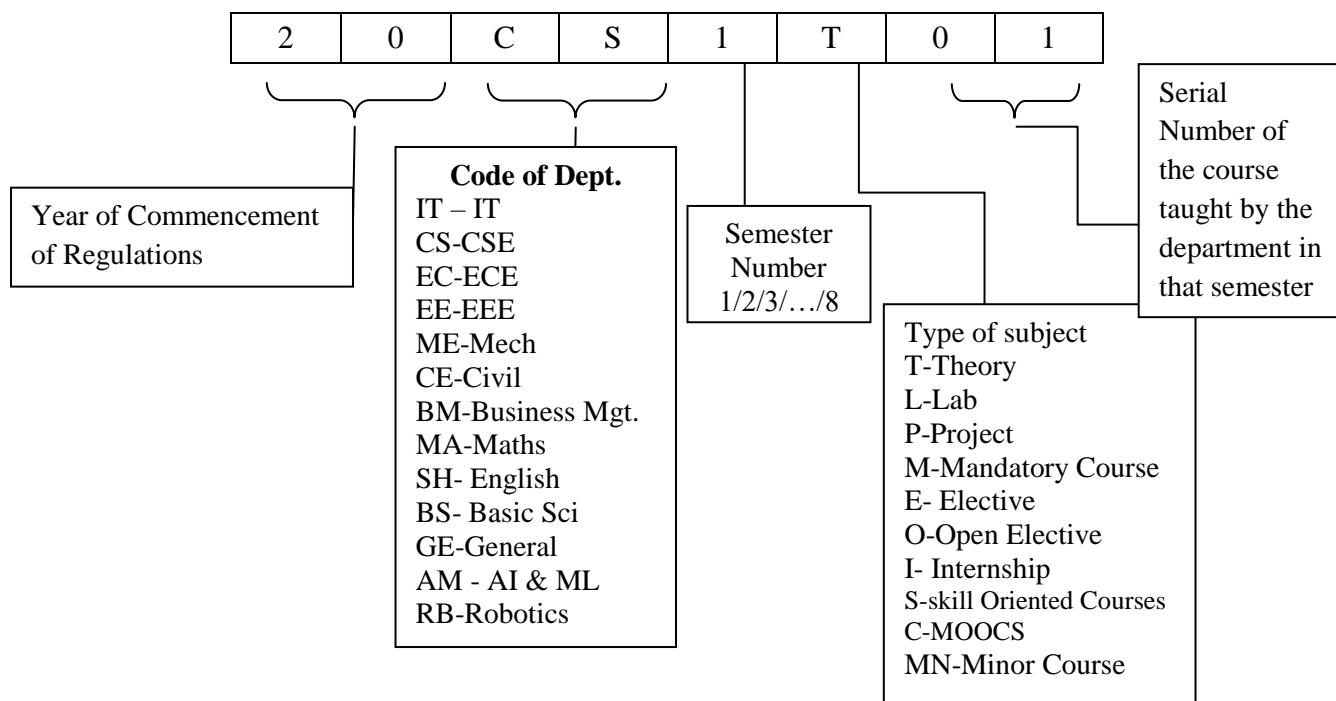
| 2 | 0 | C | S | 1 | T | 0 | 1 |
|---|---|---|---|---|---|---|---|

Year of Commencement of Regulations

Code of Dept.
IT – IT
CS-CSE
EC-ECE
EE-EEE
ME-Mech
CE-Civil
BM-Business Mgt.
MA-Maths
SH- English
BS- Basic Sci
GE-General
AM - AI & ML
RB-Robotics

Semester Number 1/2/3/…/8

Type of subject
T-Theory
L-Lab
P-Project
M-Mandatory Course
E- Elective
O-Open Elective
I- Internship
S-skill Oriented Courses
C-MOOCS
MN-Minor Course

Serial Number of the course taught by the department in that semester